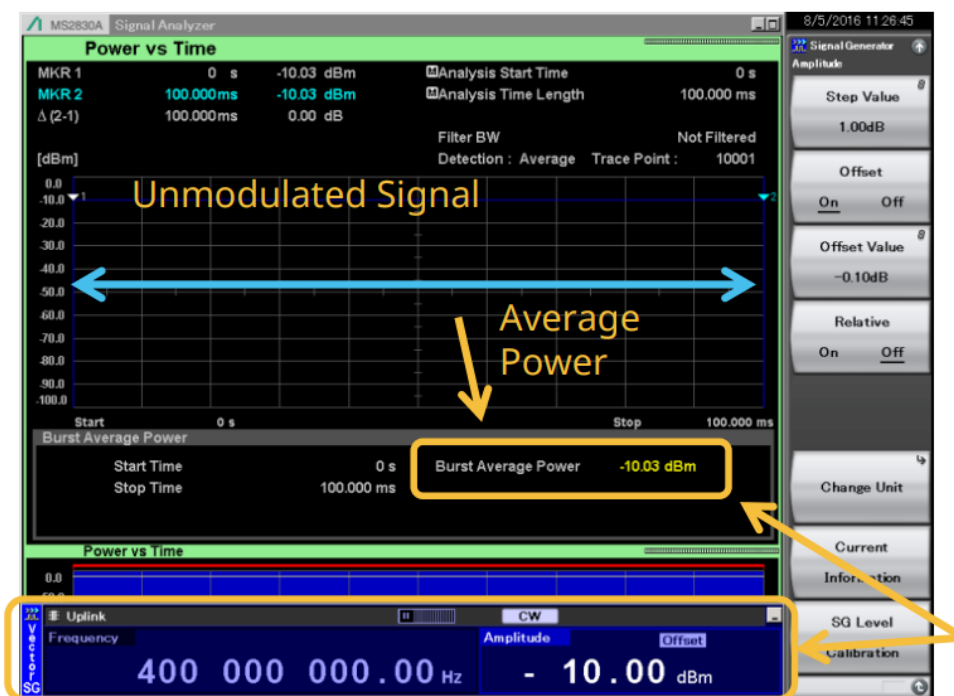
MS2830A Signal Analyzer

8/5/2016 11:26:45

Power vs Time

| MKR 1 | 0 s | -10.03 dBm |
|---|---|---|
| MKR 2 | 100.000ms | -10.03 dBm |
| Δ (2-1) | 100.000ms | 0.00 dB |

Analysis Start Time 0 s
Analysis Time Length 100.000 ms
Filter BW Not Filtered
Detection : Average Trace Point : 10001

[dBm]

0.0
-10.0
-20.0
-30.0
-40.0
-50.0
-60.0
-70.0
-80.0
-90.0
-100.0

Unmodulated Signal

Average Power

Start 0 s Stop 100.000 ms

Burst Average Power

Start Time 0 s
Stop Time 100.000 ms

Burst Average Power -10.03 dBm

Power vs Time

0.0

Vector SG

Uplink

CW

Frequency
400 000 000.00 Hz

Amplitude
Offset
- 10.00 dBm

Signal Generator Amplitude

Step Value
1.00dB

Offset
On Off

Offset Value
-0.10dB

Relative
On Off

Change Unit

Current Infor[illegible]ation

SG Level Calibration